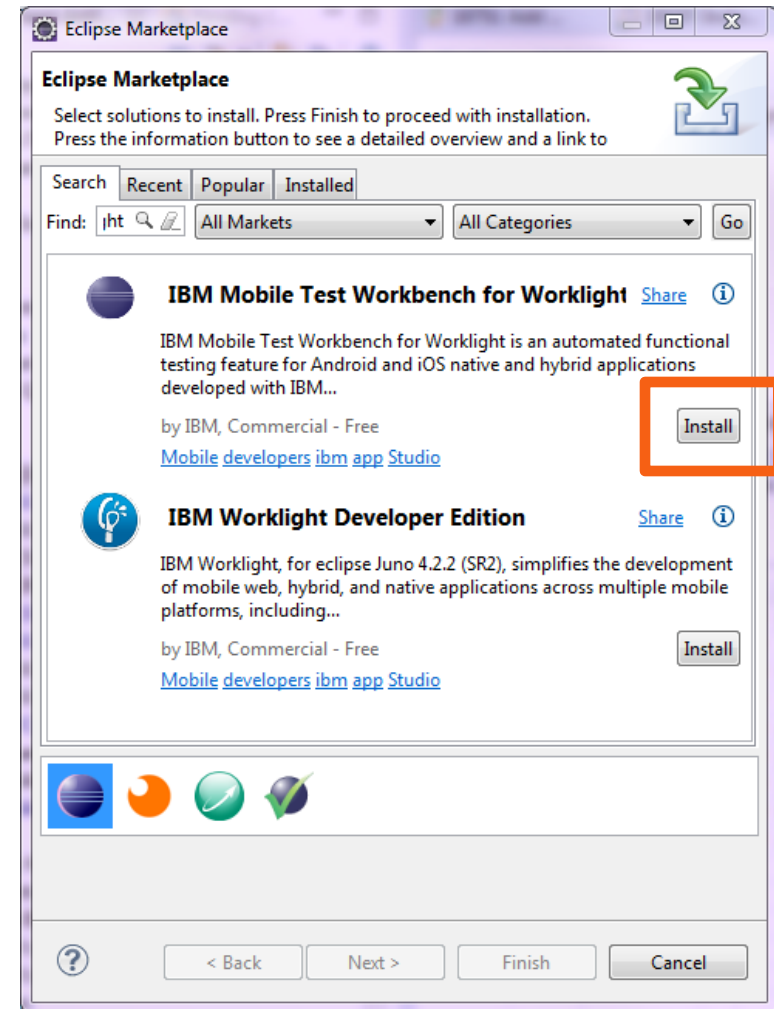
Eclipse Marketplace

Eclipse Marketplace

Select solutions to install. Press Finish to proceed with installation. Press the information button to see a detailed overview and a link to

Search | Recent | Popular | Installed

Find: ıht | All Markets | All Categories | Go

IBM Mobile Test Workbench for Worklight Share

IBM Mobile Test Workbench for Worklight is an automated functional testing feature for Android and iOS native and hybrid applications developed with IBM...

by IBM, Commercial - Free

Install

Mobile developers ibm app Studio

IBM Worklight Developer Edition Share

IBM Worklight, for eclipse Juno 4.2.2 (SR2), simplifies the development of mobile web, hybrid, and native applications across multiple mobile platforms, including...

by IBM, Commercial - Free

Install

Mobile developers ibm app Studio

< Back | Next > | Finish | Cancel